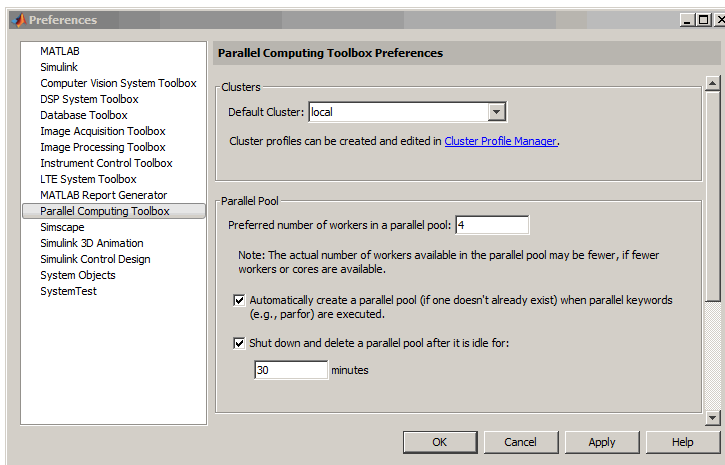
Preferences

MATLAB
Simulink
Computer Vision System Toolbox
DSP System Toolbox
Database Toolbox
Image Acquisition Toolbox
Image Processing Toolbox
Instrument Control Toolbox
LTE System Toolbox
MATLAB Report Generator
Parallel Computing Toolbox
Simscape
Simulink 3D Animation
Simulink Control Design
System Objects
SystemTest

Parallel Computing Toolbox Preferences

Clusters

Default Cluster: local

Cluster profiles can be created and edited in Cluster Profile Manager.

Parallel Pool

Preferred number of workers in a parallel pool: 4

Note: The actual number of workers available in the parallel pool may be fewer, if fewer workers or cores are available.

Automatically create a parallel pool (if one doesn't already exist) when parallel keywords (e.g., parfor) are executed.

Shut down and delete a parallel pool after it is idle for:

30 minutes

OK Cancel Apply Help